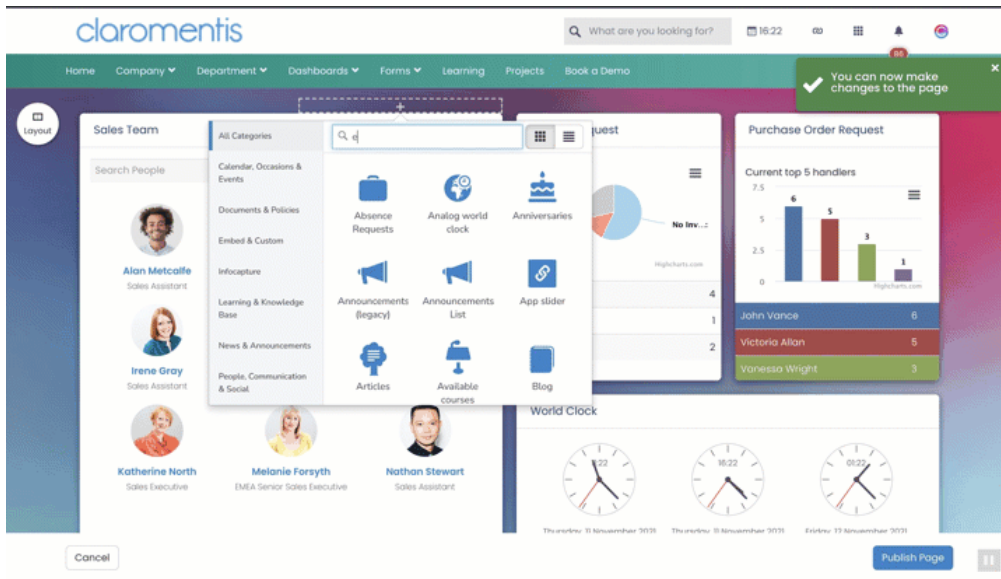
claromentis

What are you looking for?

16:22

86

Home Company Department Dashboards Forms Learning Projects Book a Demo

You can now make changes to the page

Layout

Sales Team

Search People

Alan Metcalfe
Sales Assistant

Irene Gray
Sales Assistant

Katherine North
Sales Executive

Melanie Forsyth
EMEA Senior Sales Executive

Nathan Stewart
Sales Assistant

All Categories
Calendar, Occasions & Events
Documents & Policies
Embed & Custom
Infocapture
Learning & Knowledge Base
News & Announcements
People, Communication & Social

e

Absence Requests
Analog world clock
Anniversaries
Announcements (legacy)
Announcements List
App slider
Articles
Available courses
Blog

quest

No Inv...:

Highcharts.com

4
1
2

Purchase Order Request

Current top 5 handlers

7.5
5
2.5
0

6
5
3
1

Highcharts.com

John Vance 6
Victoria Allan 5
Vanessa Wright 3

World Clock

12
16:22
01:22

Thursday, 11 November 2021
Thursday, 11 November 2021
Friday, 12 November 2021

Cancel

Publish Page